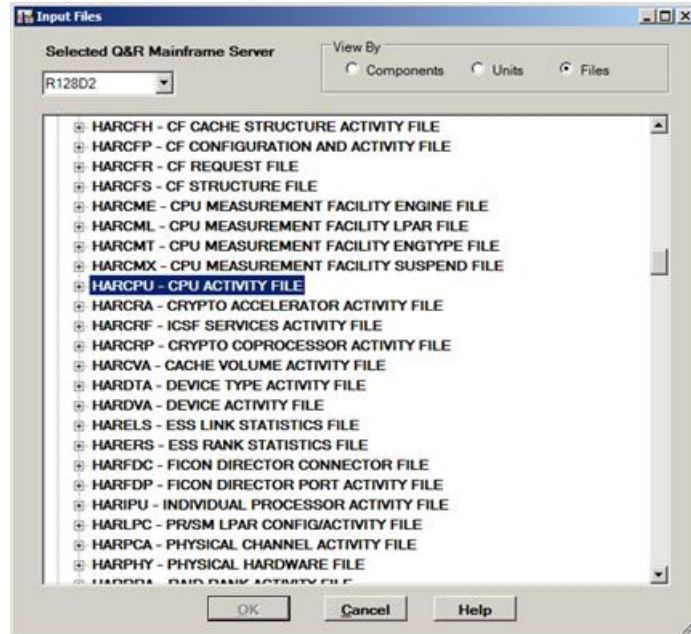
Input Files

Selected Q&R Mainframe Server

R128D2

View By

Components Units Files

HARCFH - CF CACHE STRUCTURE ACTIVITY FILE
HARCFP - CF CONFIGURATION AND ACTIVITY FILE
HARCFR - CF REQUEST FILE
HARCFS - CF STRUCTURE FILE
HARCME - CPU MEASUREMENT FACILITY ENGINE FILE
HARCML - CPU MEASUREMENT FACILITY LPAR FILE
HARCMT - CPU MEASUREMENT FACILITY ENGTYPE FILE
HARCMX - CPU MEASUREMENT FACILITY SUSPEND FILE
HARCPU - CPU ACTIVITY FILE
HARCRA - CRYPTO ACCELERATOR ACTIVITY FILE
HARCRF - ICSF SERVICES ACTIVITY FILE
HARCRP - CRYPTO COPROCESSOR ACTIVITY FILE
HARCVA - CACHE VOLUME ACTIVITY FILE
HARDTA - DEVICE TYPE ACTIVITY FILE
HARDVA - DEVICE ACTIVITY FILE
HARELS - ESS LINK STATISTICS FILE
HARERS - ESS RANK STATISTICS FILE
HARFDC - FICON DIRECTOR CONNECTOR FILE
HARFDP - FICON DIRECTOR PORT ACTIVITY FILE
HARIPU - INDIVIDUAL PROCESSOR ACTIVITY FILE
HARLPC - PR/SM LPAR CONFIG/ACTIVITY FILE
HARPCA - PHYSICAL CHANNEL ACTIVITY FILE
HARPHY - PHYSICAL HARDWARE FILE
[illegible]

OK Cancel Help